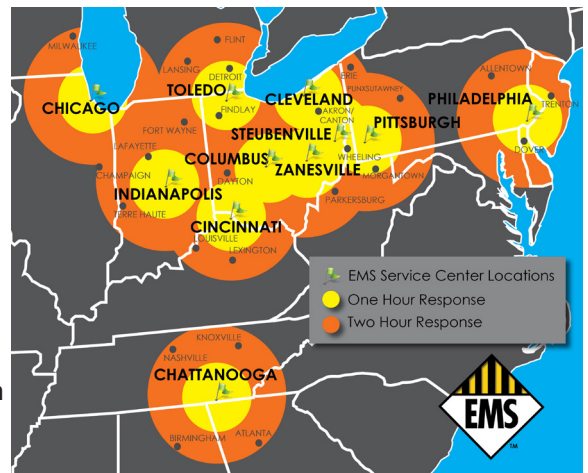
MILWAUKEE
FLINT
LANSING
DETROIT
TOLEDO
CHICAGO
FINDLAY
ERIE
CLEVELAND
PUNXSUTAWNEY
AKRON/CANTON
ALLENTOWN
PHILADELPHIA
TRENTON
DOVER
FORT WAYNE
STEUBENVILLE
PITTSBURGH
LAFAYETTE
COLUMBUS
WHEELING
ZANESVILLE
CHAMPAIGN
DAYTON
MORGANTOWN
INDIANAPOLIS
TERRE HAUTE
PARKERSBURG
CINCINNATI
LOUISVILLE
LEXINGTON
EMS Service Center Locations
One Hour Response
Two Hour Response
KNOXVILLE
NASHVILLE
CHATTANOOGA
BIRMINGHAM
ATLANTA
EMS
TM